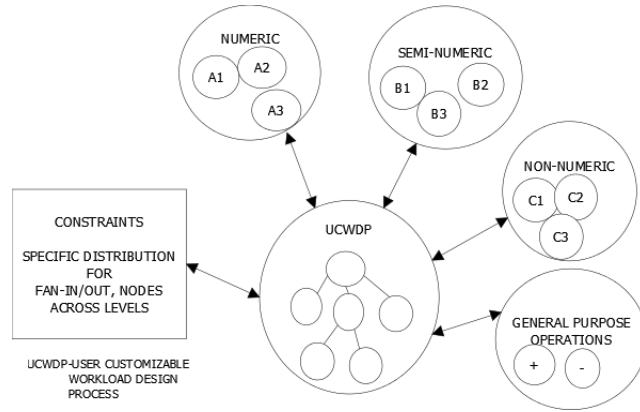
NUMERIC
A1
A2
A3

SEMI-NUMERIC
B1
B2
B3

NON-NUMERIC
C1
C2
C3

CONSTRAINTS

SPECIFIC DISTRIBUTION FOR FAN-IN/OUT, NODES ACROSS LEVELS

UCWDP

GENERAL PURPOSE OPERATIONS
+
-

UCWDP-USER CUSTOMIZABLE WORKLOAD DESIGN PROCESS